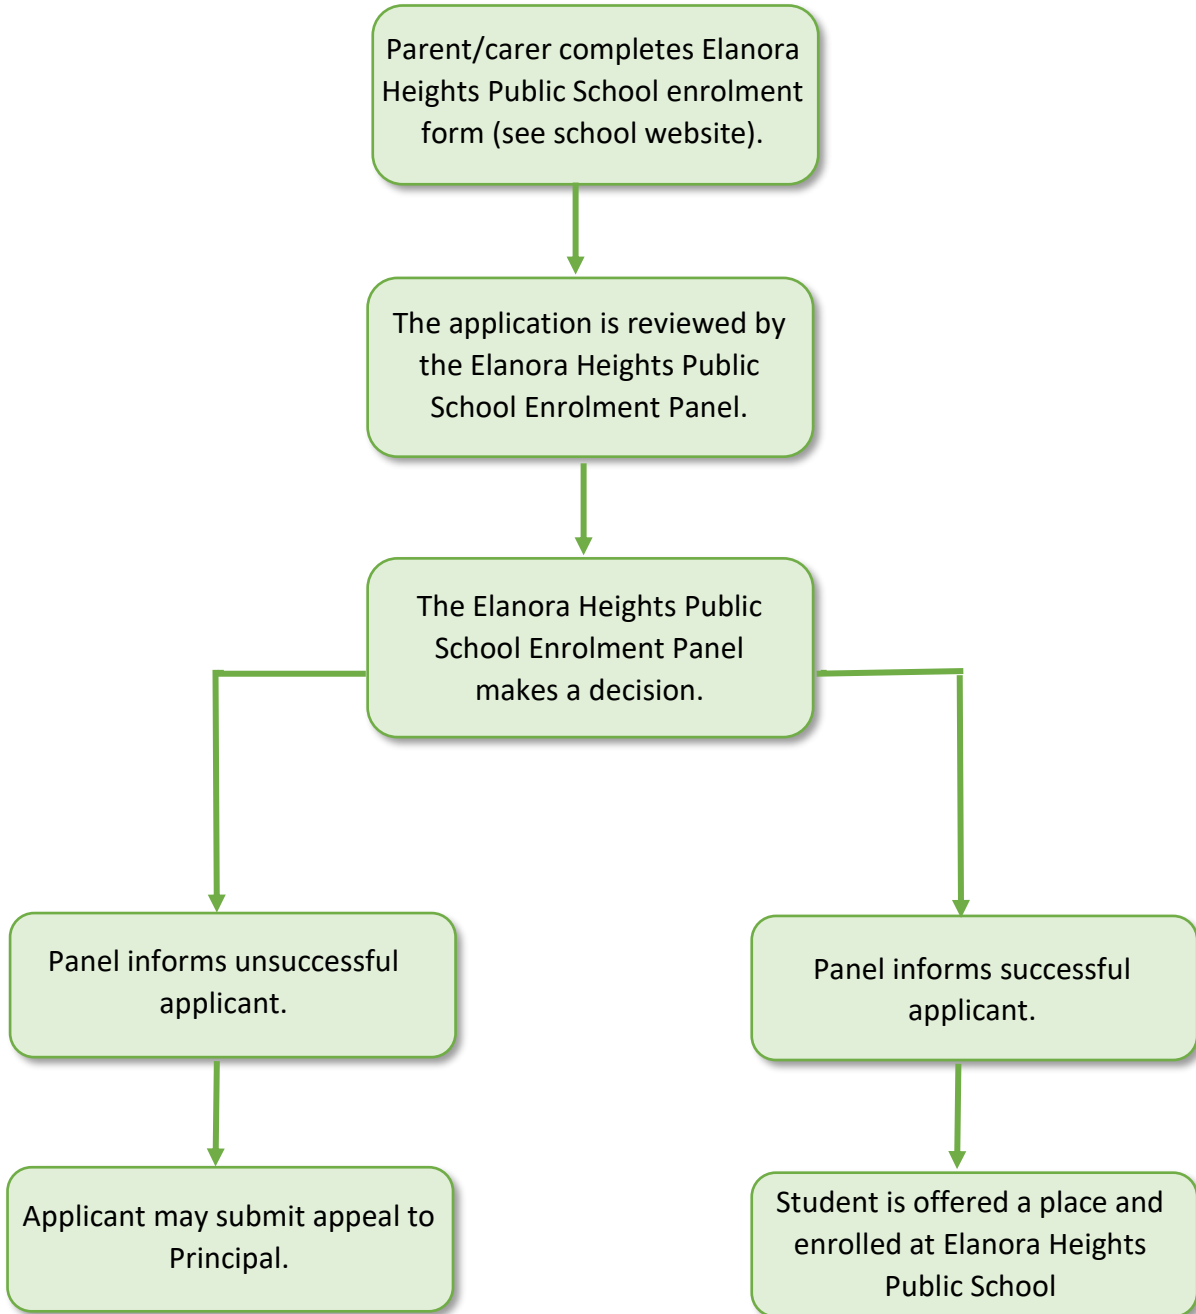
Parent/carer completes Elanora Heights Public School enrolment form (see school website).

The application is reviewed by the Elanora Heights Public School Enrolment Panel.

The Elanora Heights Public School Enrolment Panel makes a decision.

Panel informs unsuccessful applicant.

Applicant may submit appeal to Principal.

Panel informs successful applicant.

Student is offered a place and enrolled at Elanora Heights Public School